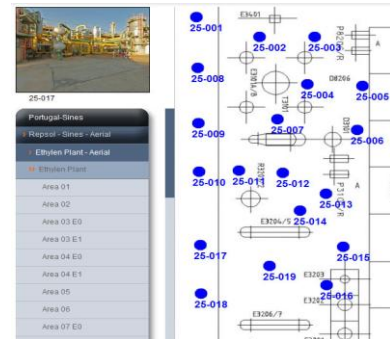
25-017

Portugal-Sines
Repsol - Sines - Aerial
Ethylen Plant - Aerial
Ethylen Plant
Area 01
Area 02
Area 03 E0
Area 03 E1
Area 04 E0
Area 04 E1
Area 05
Area 06
Area 07 E0

25-001
E3401
25-002
25-003
P820
25-008
D8266
25-004
25-005
25-009
25-007
25-006
25-010
25-011
25-012
25-013
E3204/5
25-014
A
A
25-017
25-015
25-019
E3203
25-016
25-018
E3206/7